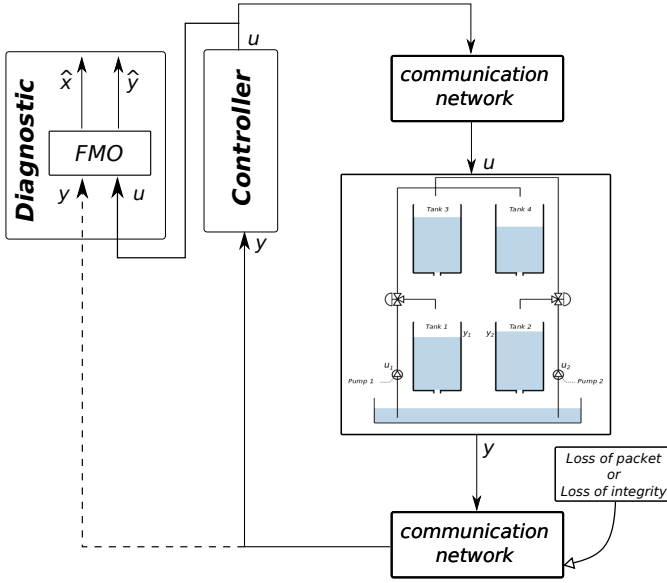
$\hat{x}$ $\hat{y}$

Diagnostic

FMO

$y$ $u$

$u$

Controller

$y$

communication network

$u$

Tank 3 Tank 4

Tank 1 $y_1$ $y_2$ Tank 2

$u_1$ $u_2$

Pump 1 Pump 2

$y$

Loss of packet or Loss of integrity

communication network